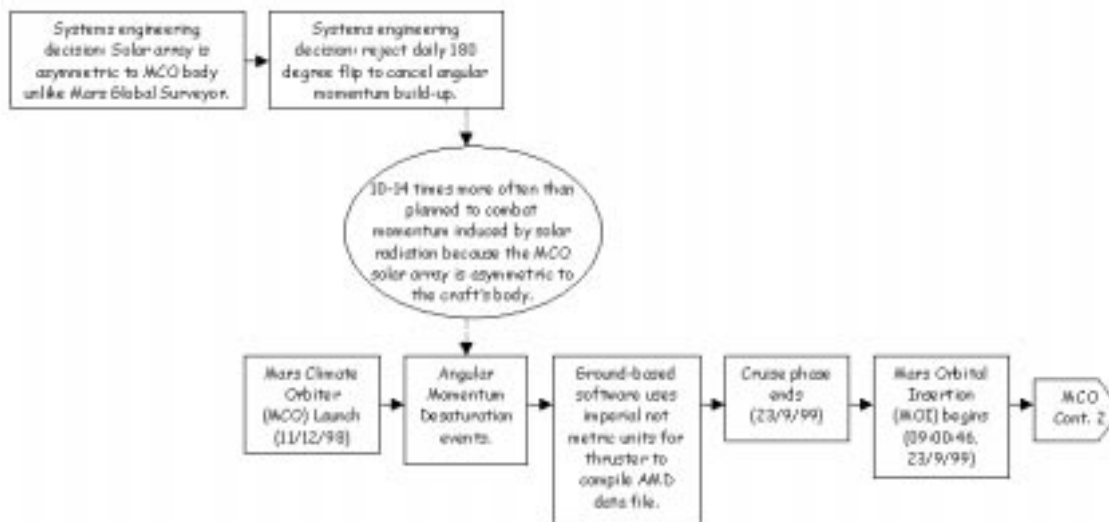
Systems engineering decision: Solar array is asymmetric to MCO body unlike Mars Global Surveyor.

Systems engineering decision: reject daily 180 degree flip to cancel angular momentum build-up.

10-14 times more often than planned to combat momentum induced by solar radiation because the MCO solar array is asymmetric to the craft's body.

Mars Climate Orbiter (MCO) Launch (11/12/98)

Angular Momentum Desaturation events.

Ground-based software uses imperial not metric units for thruster to compile AMD data file.

Cruise phase ends (23/9/99)

Mars Orbital Insertion (MOI) begins (09:00:46, 23/9/99)

MCO Cont. 2